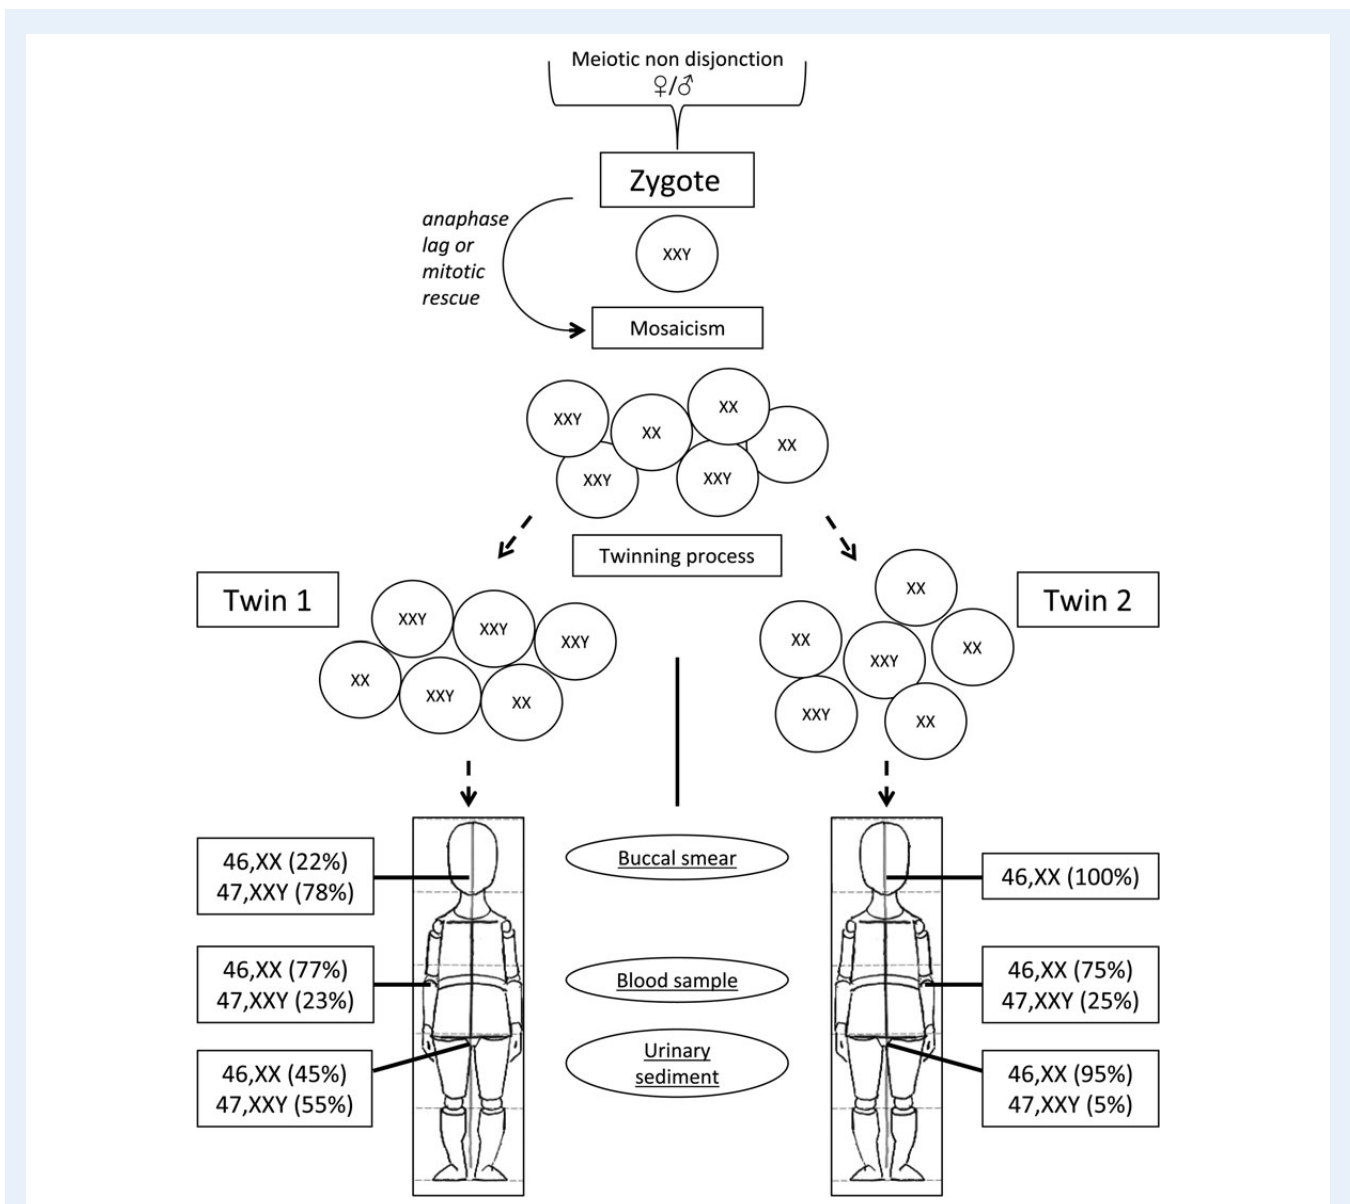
Meiotic non disjonction
♀/♂

Zygote

anaphase lag or mitotic rescue

XXY

Mosaicism

XXY
XX
XX
XX
XXY
XXY

Twinning process

Twin 1

XXY
XXY
XXY
XX
XXY
XX

Twin 2

XX
XX
XXY
XX
XXY
XX

46,XX (22%)
47,XXY (78%)

Buccal smear

46,XX (100%)

46,XX (77%)
47,XXY (23%)

Blood sample

46,XX (75%)
47,XXY (25%)

46,XX (45%)
47,XXY (55%)

Urinary sediment

46,XX (95%)
47,XXY (5%)